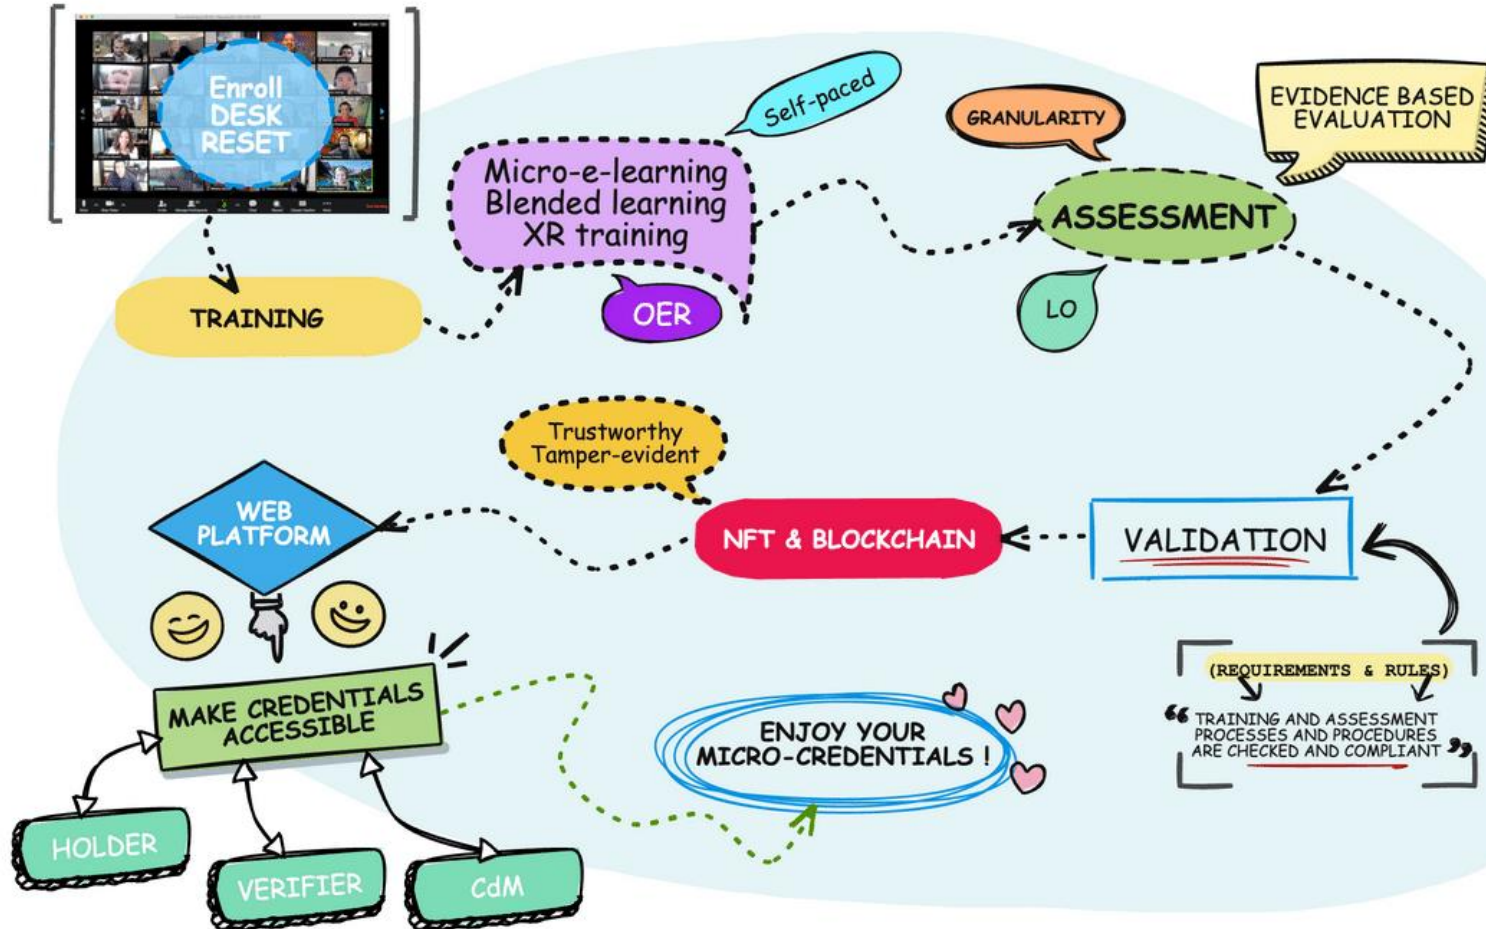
Enroll
DESK
RESET

TRAINING

Micro-e-learning
Blended learning
XR training

Self-paced

OER

GRANULARITY

EVIDENCE BASED
EVALUATION

ASSESSMENT

LO

VALIDATION

(REQUIREMENTS & RULES)

“TRAINING AND ASSESSMENT PROCESSES AND PROCEDURES ARE CHECKED AND COMPLIANT”

NFT & BLOCKCHAIN

Trustworthy
Tamper-evident

WEB
PLATFORM

MAKE CREDENTIALS
ACCESSIBLE

HOLDER

VERIFIER

CdM

ENJOY YOUR
MICRO-CREDENTIALS !